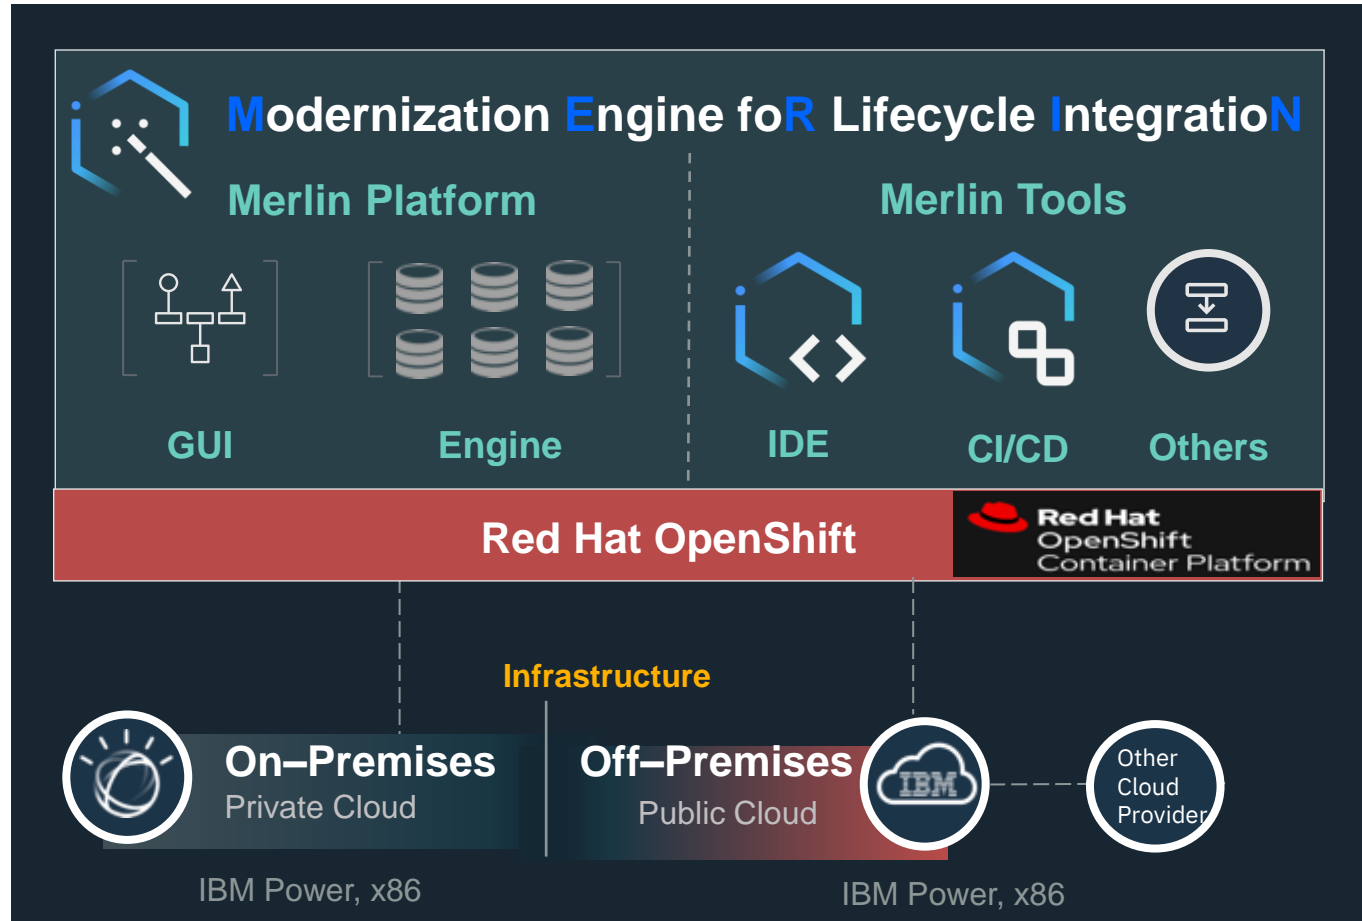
Modernization Engine foR Lifecycle IntegratioN

Merlin Platform

GUI

Engine

Merlin Tools

IDE

CI/CD

Others

Red Hat OpenShift

Red Hat OpenShift Container Platform

Infrastructure

On–Premises
Private Cloud

Off–Premises
Public Cloud

IBM

Other Cloud Provider

IBM Power, x86

IBM Power, x86